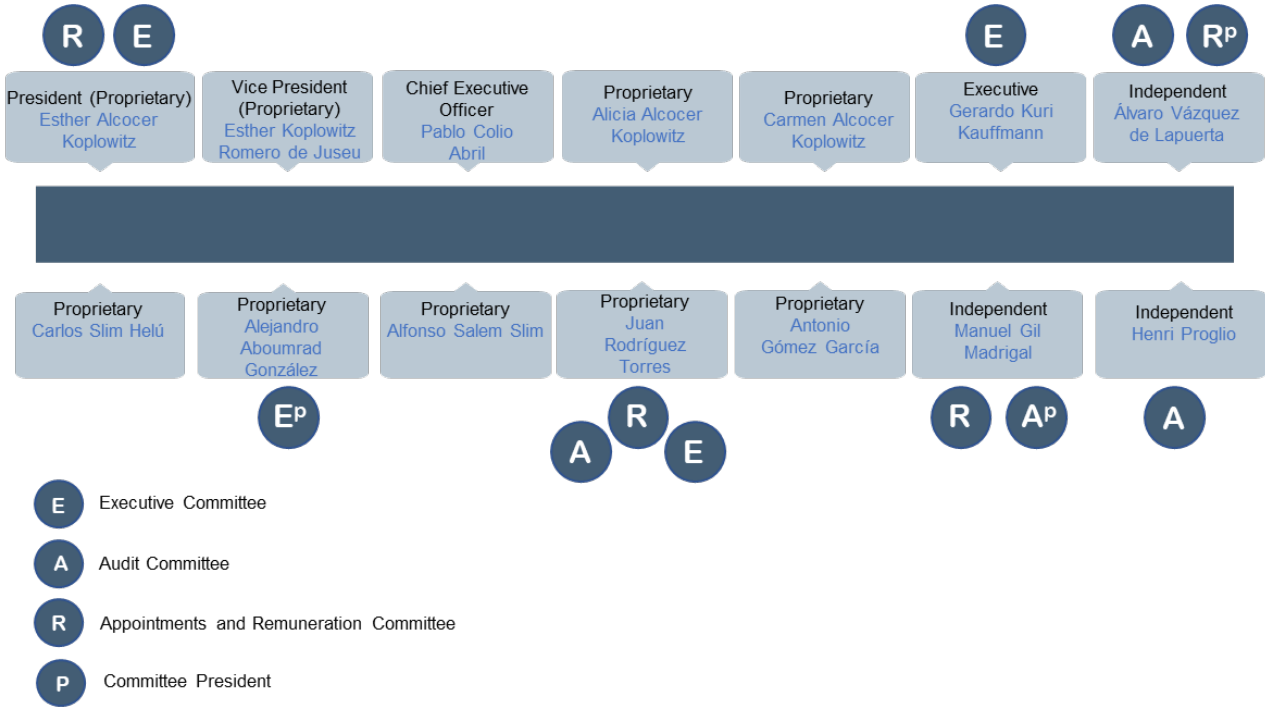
R E

President (Proprietary)
Esther Alcocer Koplowitz

Vice President (Proprietary)
Esther Koplowitz Romero de Juseu

Chief Executive Officer
Pablo Colio Abril

Proprietary
Alicia Alcocer Koplowitz

Proprietary
Carmen Alcocer Koplowitz

E

Executive
Gerardo Kuri Kauffmann

A $R^p$

Independent
Álvaro Vázquez de Lapuerta

Proprietary
Carlos Slim Helú

Proprietary
Alejandro Aboumrad González

$E^p$

Proprietary
Alfonso Salem Slim

Proprietary
Juan Rodríguez Torres

A R E

Proprietary
Antonio Gómez García

Independent
Manuel Gil Madrigal

R $A^p$

Independent
Henri Proglio

A

E Executive Committee

A Audit Committee

R Appointments and Remuneration Committee

P Committee President